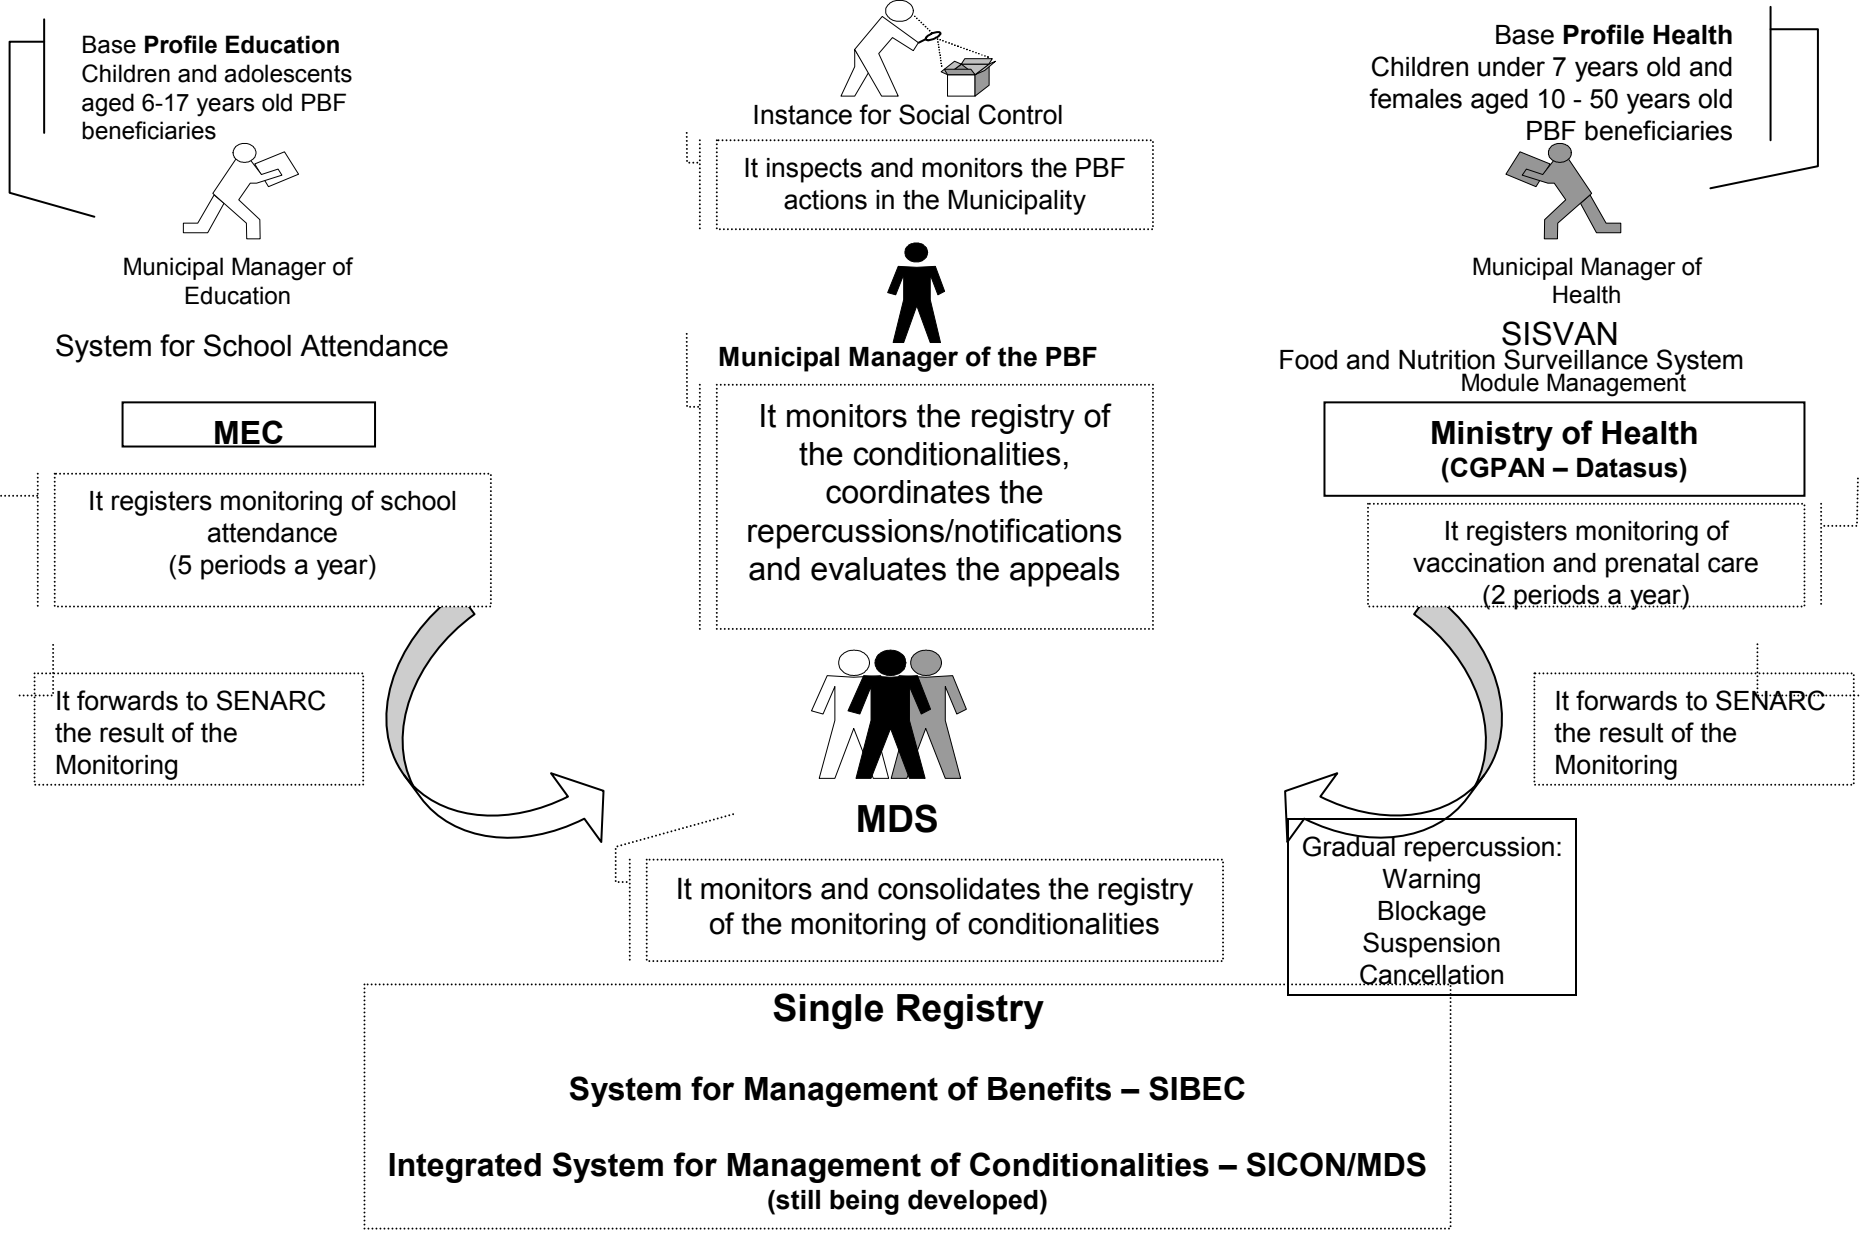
Base **Profile Education**
Children and adolescents aged 6-17 years old PBF beneficiaries

Municipal Manager of Education

System for School Attendance

MEC

It registers monitoring of school attendance (5 periods a year)

It forwards to SENARC the result of the Monitoring

Instance for Social Control

It inspects and monitors the PBF actions in the Municipality

**Municipal Manager of the PBF**

It monitors the registry of the conditionalities, coordinates the repercussions/notifications and evaluates the appeals

MDS

It monitors and consolidates the registry of the monitoring of conditionalities

Base **Profile Health**
Children under 7 years old and females aged 10 - 50 years old PBF beneficiaries

Municipal Manager of Health

SISVAN
Food and Nutrition Surveillance System
Module Management

**Ministry of Health**
**(CGPAN – Datasus)**

It registers monitoring of vaccination and prenatal care (2 periods a year)

It forwards to SENARC the result of the Monitoring

Gradual repercussion:
Warning
Blockage
Suspension
Cancellation

**Single Registry**

**System for Management of Benefits – SIBEC**

**Integrated System for Management of Conditionalities – SICON/MDS**
**(still being developed)**